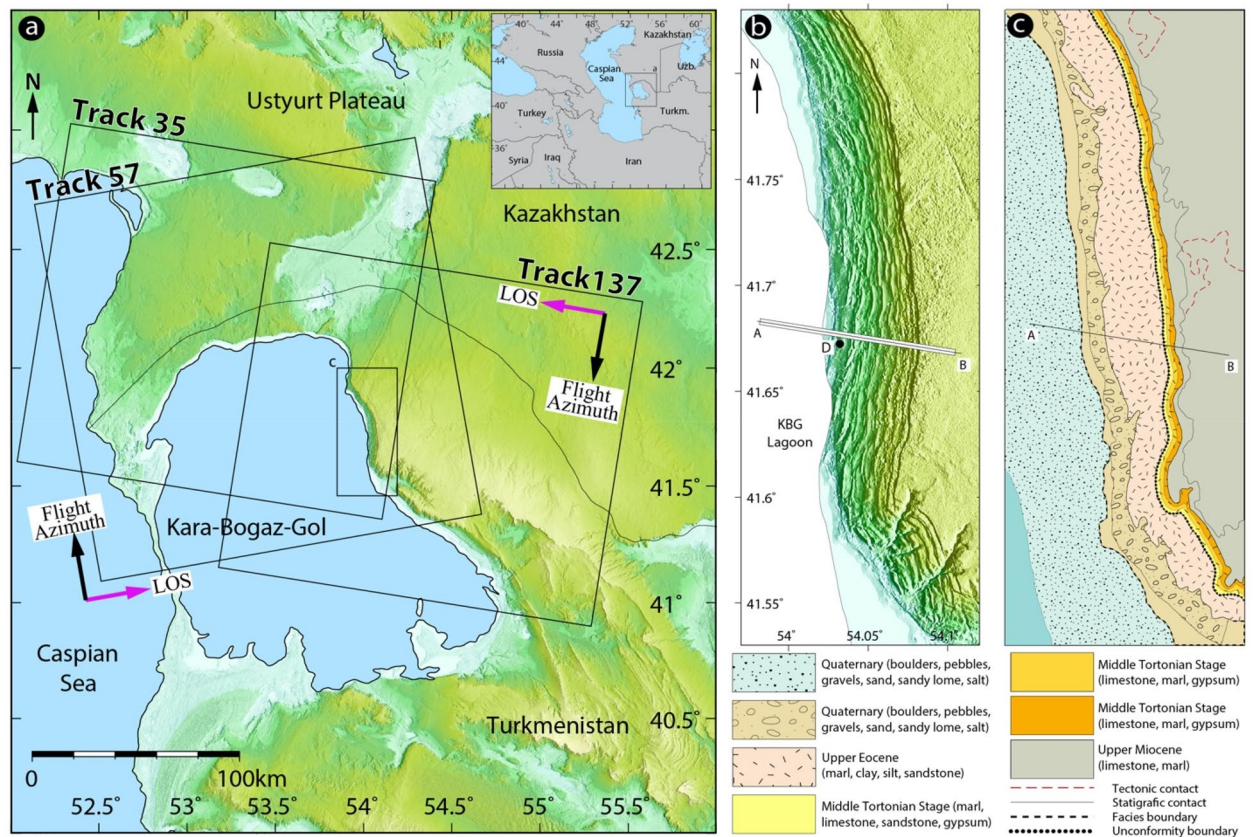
a

N

Track 35

Track 57

Ustyurt Plateau

40° 44° 48° 52° 56° 60°

Russia

Kazakhstan

44°

Caspian Sea

Uzb.

a

40°

Turkey

Turkm.

36°

Syria

Iraq

Iran

Kazakhstan

42.5°

Track137

LOS

c

42°

Flight Azimuth

41.5°

Flight Azimuth

Kara-Bogaz-Gol

LOS

41°

Caspian Sea

Turkmenistan

40.5°

0

100km

52.5° 53° 53.5° 54° 54.5° 55° 55.5°

b

N

41.75°

41.7°

A

D

B

41.65°

KBG Lagoon

41.6°

41.55°

54° 54.05° 54.1

c

A

B

Quaternary (boulders, pebbles, gravels, sand, sandy lome, salt)

Quaternary (boulders, pebbles, gravels, sand, sandy lome, salt)

Upper Eocene (marl, clay, silt, sandstone)

Middle Tortonian Stage (marl, limestone, sandstone, gypsum)

Middle Tortonian Stage (limestone, marl, gypsum)

Middle Tortonian Stage (limestone, marl, gypsum)

Upper Miocene (limestone, marl)

Tectonic contact

Statigrafic contact

Facies boundary

Unconformity boundary